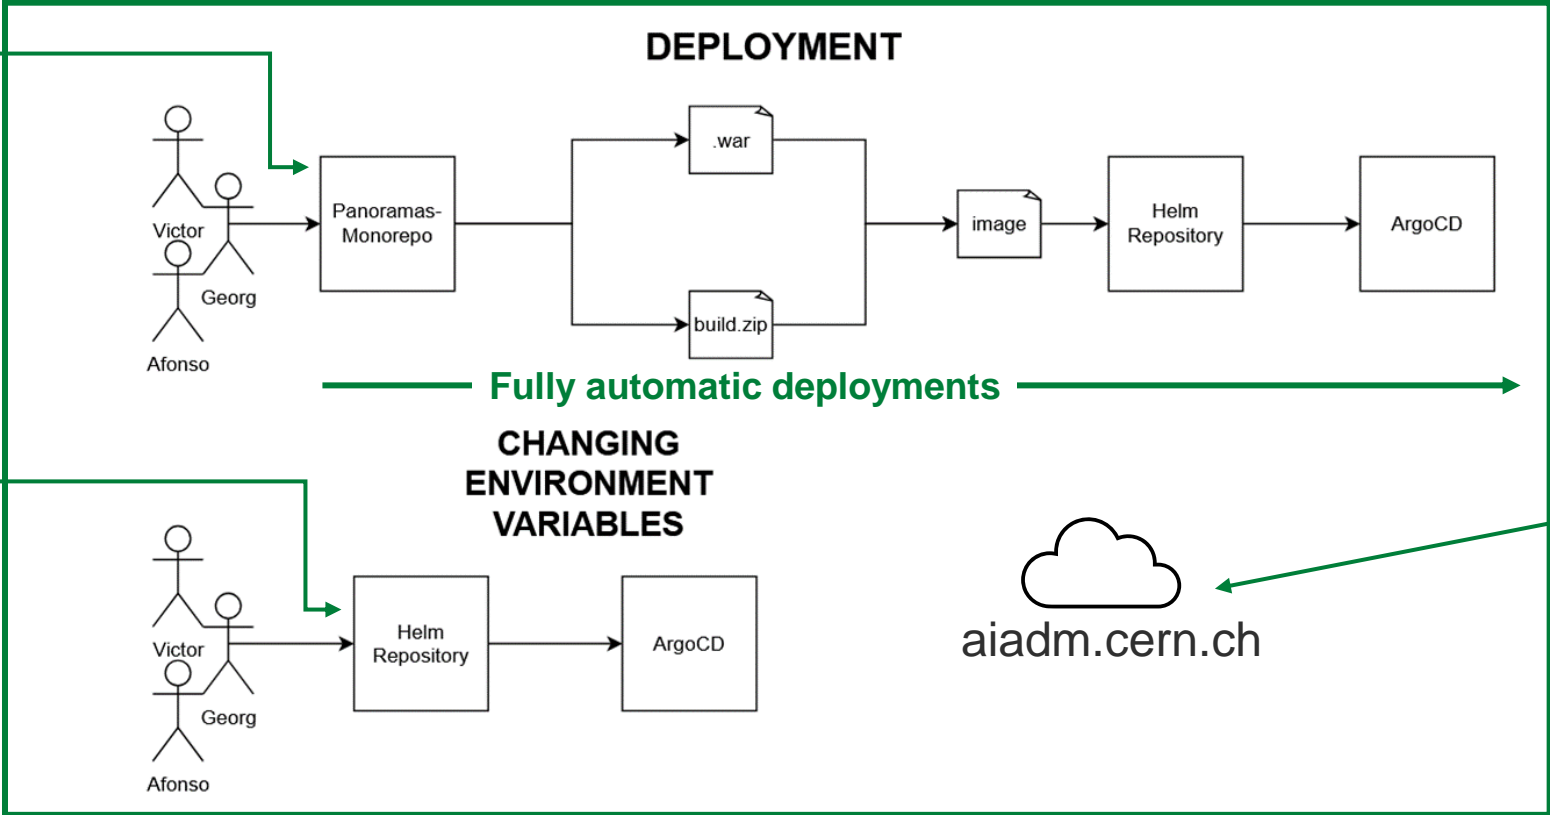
DEPLOYMENT

Victor
Georg
Afonso

Panoramas-Monorepo

.war

build.zip

image

Helm Repository

ArgoCD

Fully automatic deployments

CHANGING ENVIRONMENT VARIABLES

Victor
Georg
Afonso

Helm Repository

ArgoCD

aiadm.cern.ch